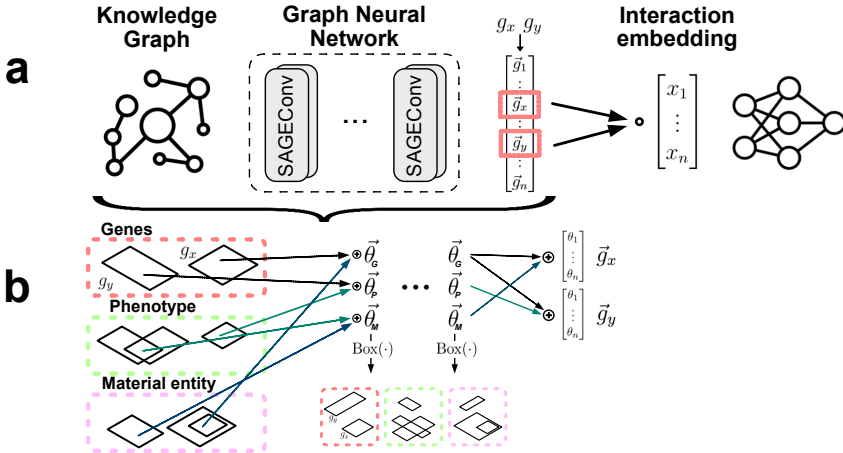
a

Knowledge Graph

Graph Neural Network

SAGEConv

...

SAGEConv

$g_x$ $g_y$

$\vec{g}_1$
$\vdots$
$\vec{g}_x$
$\vdots$
$\vec{g}_y$
$\vdots$
$\vec{g}_n$

Interaction embedding

$\begin{bmatrix} x_1 \\ \vdots \\ x_n \end{bmatrix}$

b

Genes

$g_x$

$g_y$

Phenotype

Material entity

$\vec{\theta}_G$

$\vec{\theta}_P$

$\vec{\theta}_M$

$\text{Box}(\cdot)$

...

$\vec{\theta}_G$

$\vec{\theta}_P$

$\vec{\theta}_M$

$\text{Box}(\cdot)$

$\begin{bmatrix} \theta_1 \\ \vdots \\ \theta_n \end{bmatrix}$ $\vec{g}_x$

$\begin{bmatrix} \theta_1 \\ \vdots \\ \theta_n \end{bmatrix}$ $\vec{g}_y$

$g_y$

$g_x$